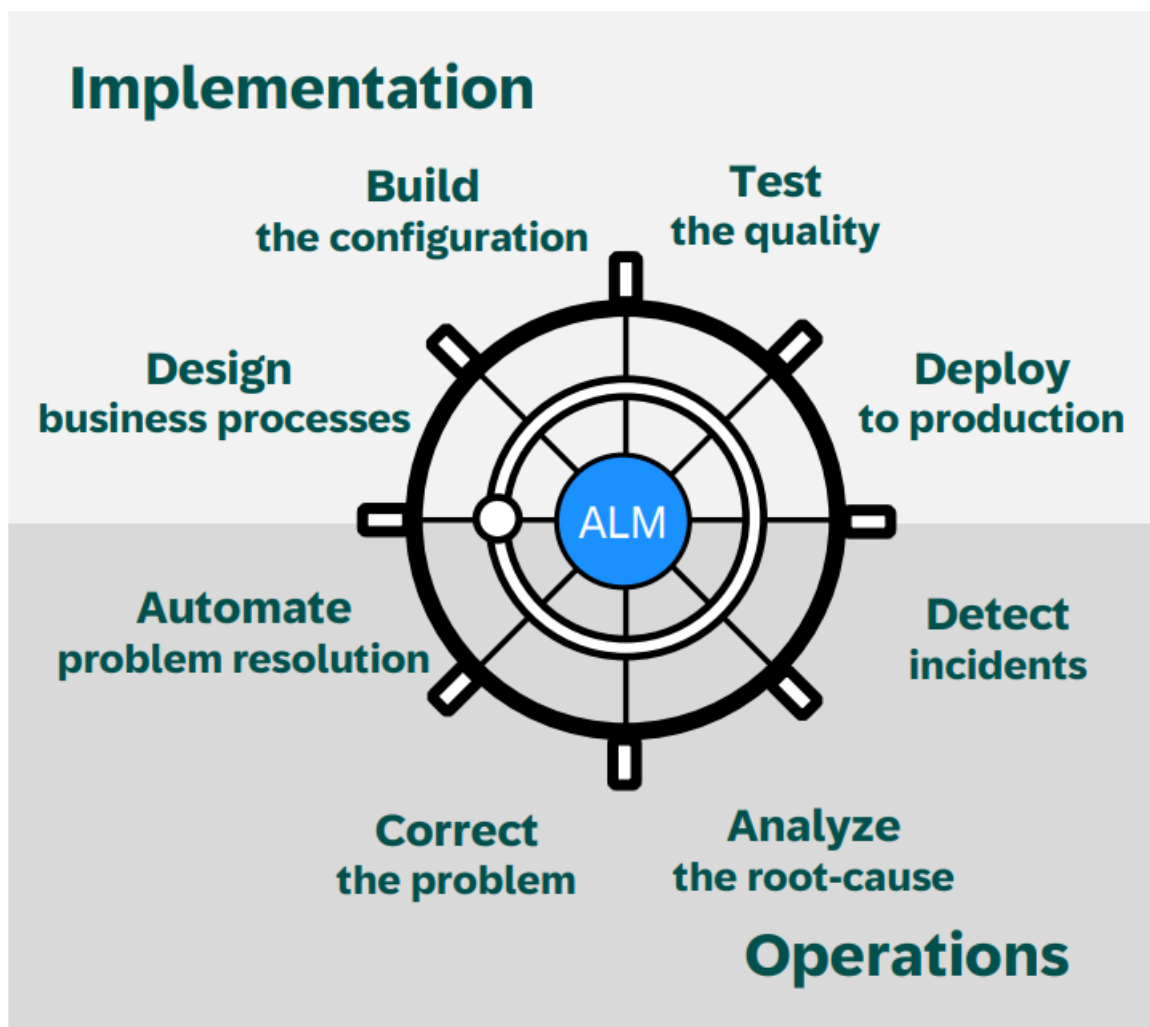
Implementation

Build
the configuration

Test
the quality

Design
business processes

Deploy
to production

ALM

Automate
problem resolution

Detect
incidents

Correct
the problem

Analyze
the root-cause

Operations